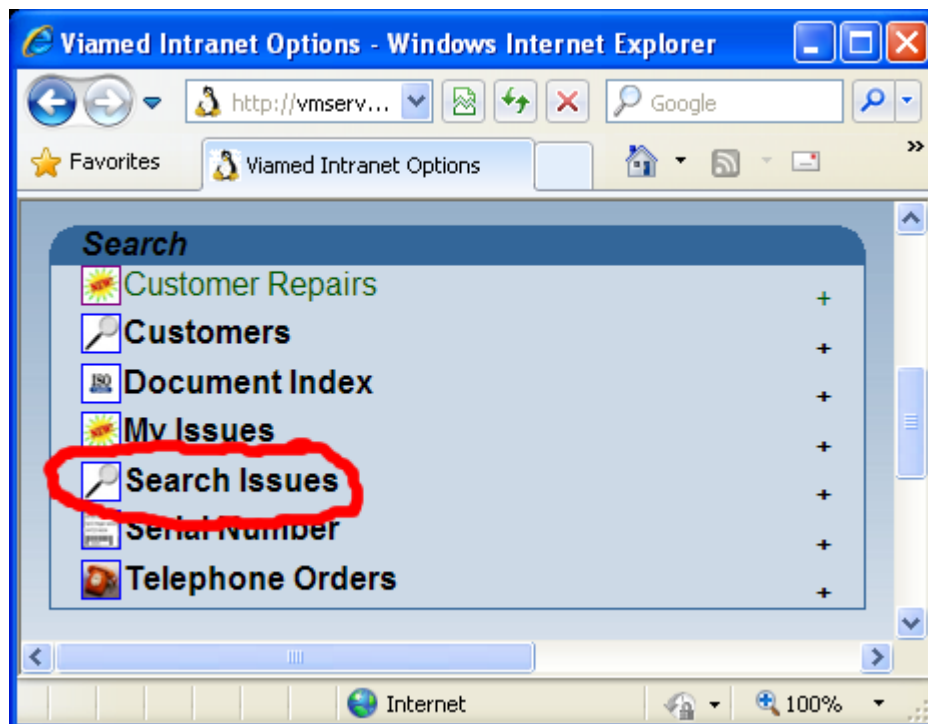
Viamed Intranet Options - Windows Internet Explorer

http://vmserv...

Google

Favorites

Viamed Intranet Options

Search

Customer Repairs +

Customers +

Document Index +

My Issues +

Search Issues +

Serial Number +

Telephone Orders +

Internet

100%